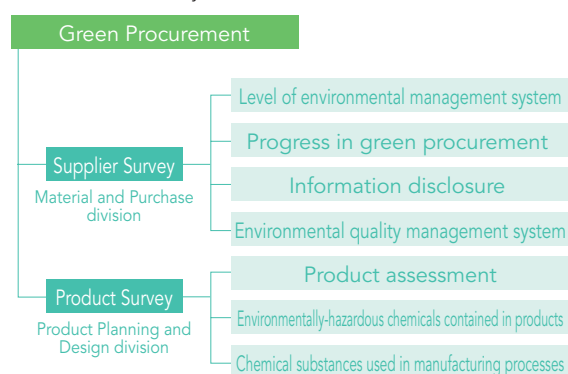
Green Procurement

Supplier Survey
Material and Purchase division

Level of environmental management system
Progress in green procurement
Information disclosure
Environmental quality management system

Product Survey
Product Planning and Design division

Product assessment
Environmentally-hazardous chemicals contained in products
Chemical substances used in manufacturing processes